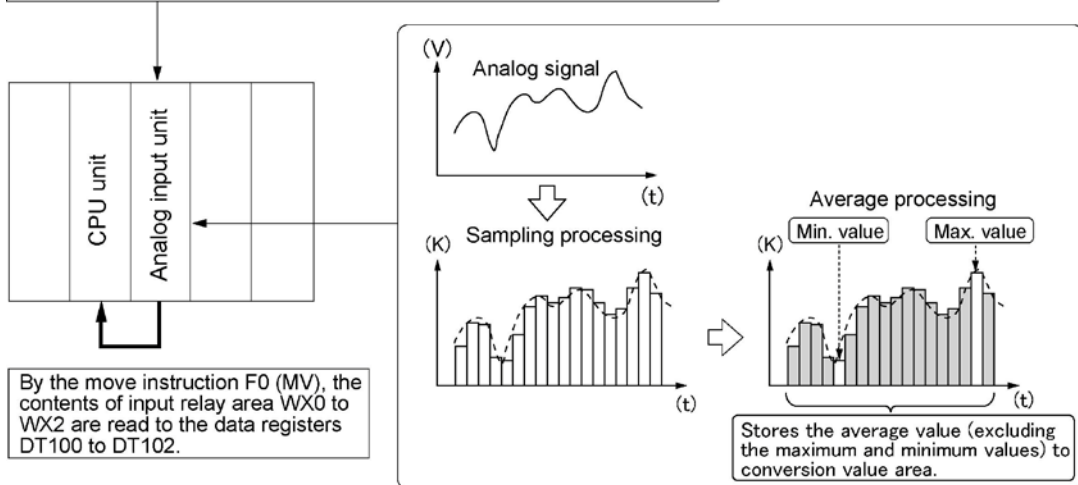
CPU unit

Analog input unit

By the move instruction F0 (MV), the contents of input relay area WX0 to WX2 are read to the data registers DT100 to DT102.

(V)
Analog signal
(t)

Sampling processing
(K)
(t)

Average processing
Min. value
Max. value
(K)
(t)

Stores the average value (excluding the maximum and minimum values) to conversion value area.